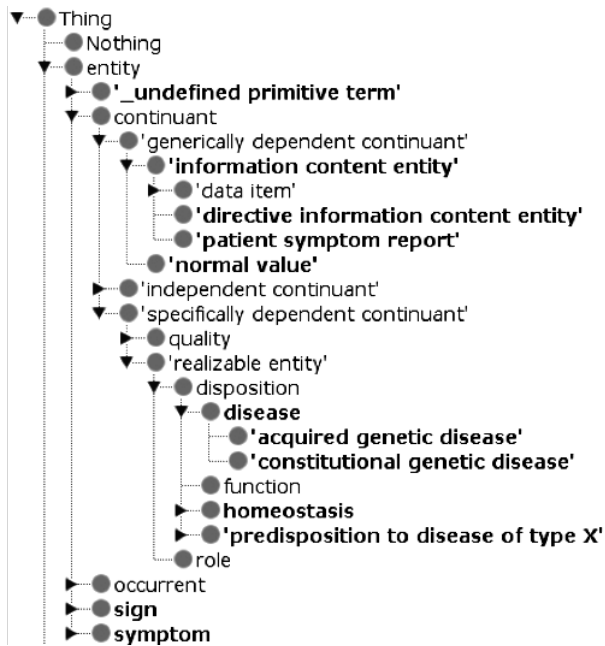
Thing
Nothing
entity
'_undefined primitive term'
continuant
'generically dependent continuant'
'information content entity'
'data item'
'directive information content entity'
'patient symptom report'
'normal value'
'independent continuant'
'specifically dependent continuant'
quality
'realizable entity'
disposition
disease
'acquired genetic disease'
'constitutional genetic disease'
function
homeostasis
'predisposition to disease of type X'
role
occurrent
sign
symptom